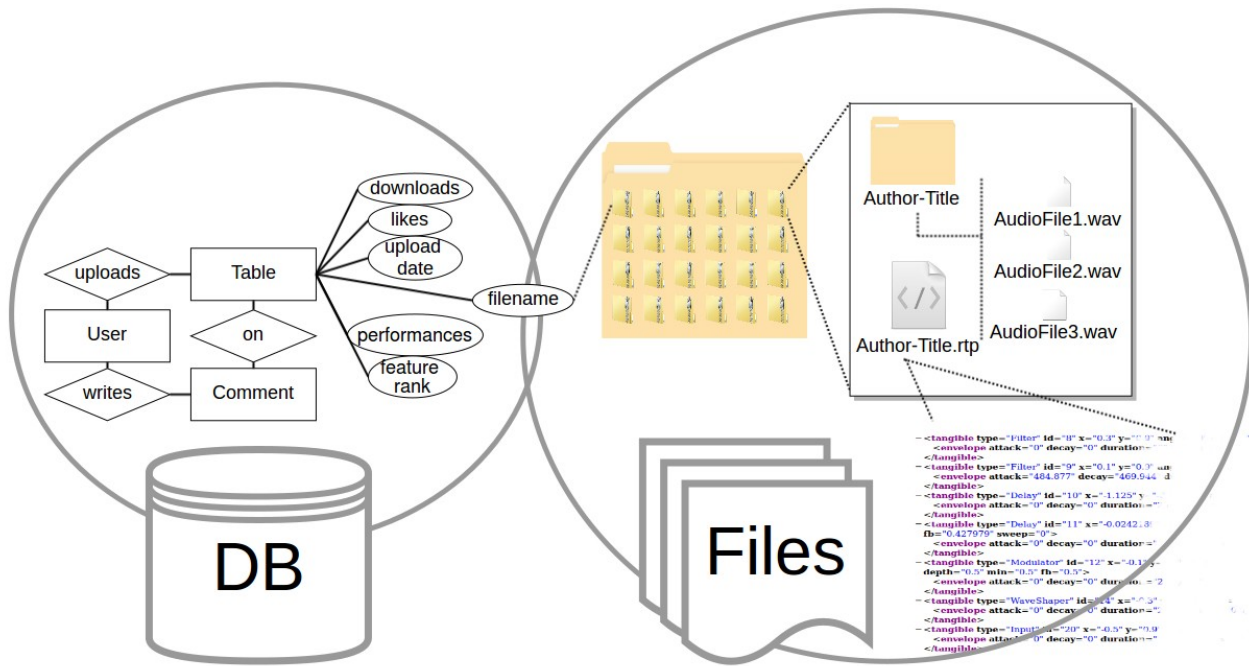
uploads
Table
User
on
writes
Comment
downloads
likes
upload date
filename
performances
feature rank
DB
Author-Title
AudioFile1.wav
AudioFile2.wav
AudioFile3.wav
Author-Title.rtp
Files

– <tangible type="Filter" id="8" x="0.3" y="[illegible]
<envelope attack="0" decay="0" duration=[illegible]
</tangible>
– <tangible type="Filter" id="9" x="0.1" y="0.3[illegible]
<envelope attack="484.877" decay="469.944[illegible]
</tangible>
– <tangible type="Delay" id="10" x="-1.125" y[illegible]
<envelope attack="0" decay="0" duration=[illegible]
</tangible>
– <tangible type="Delay" id="11" x="-0.0242.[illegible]
fb="0.427979" sweep="0">
<envelope attack="0" decay="0" duration=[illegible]
</tangible>
– <tangible type="Modulator" id="12" x="-0.1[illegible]
depth="0.5" min="0.5" fb="0.5">
<envelope attack="0" decay="0" duration=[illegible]
</tangible>
– <tangible type="WaveShaper" id="14" x="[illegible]
<envelope attack="0" decay="0" duration=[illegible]
</tangible>
– <tangible type="Input" id="20" x="-0.5" y="0.9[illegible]
<envelope attack="0" decay="0" duration=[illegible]
</tangible>